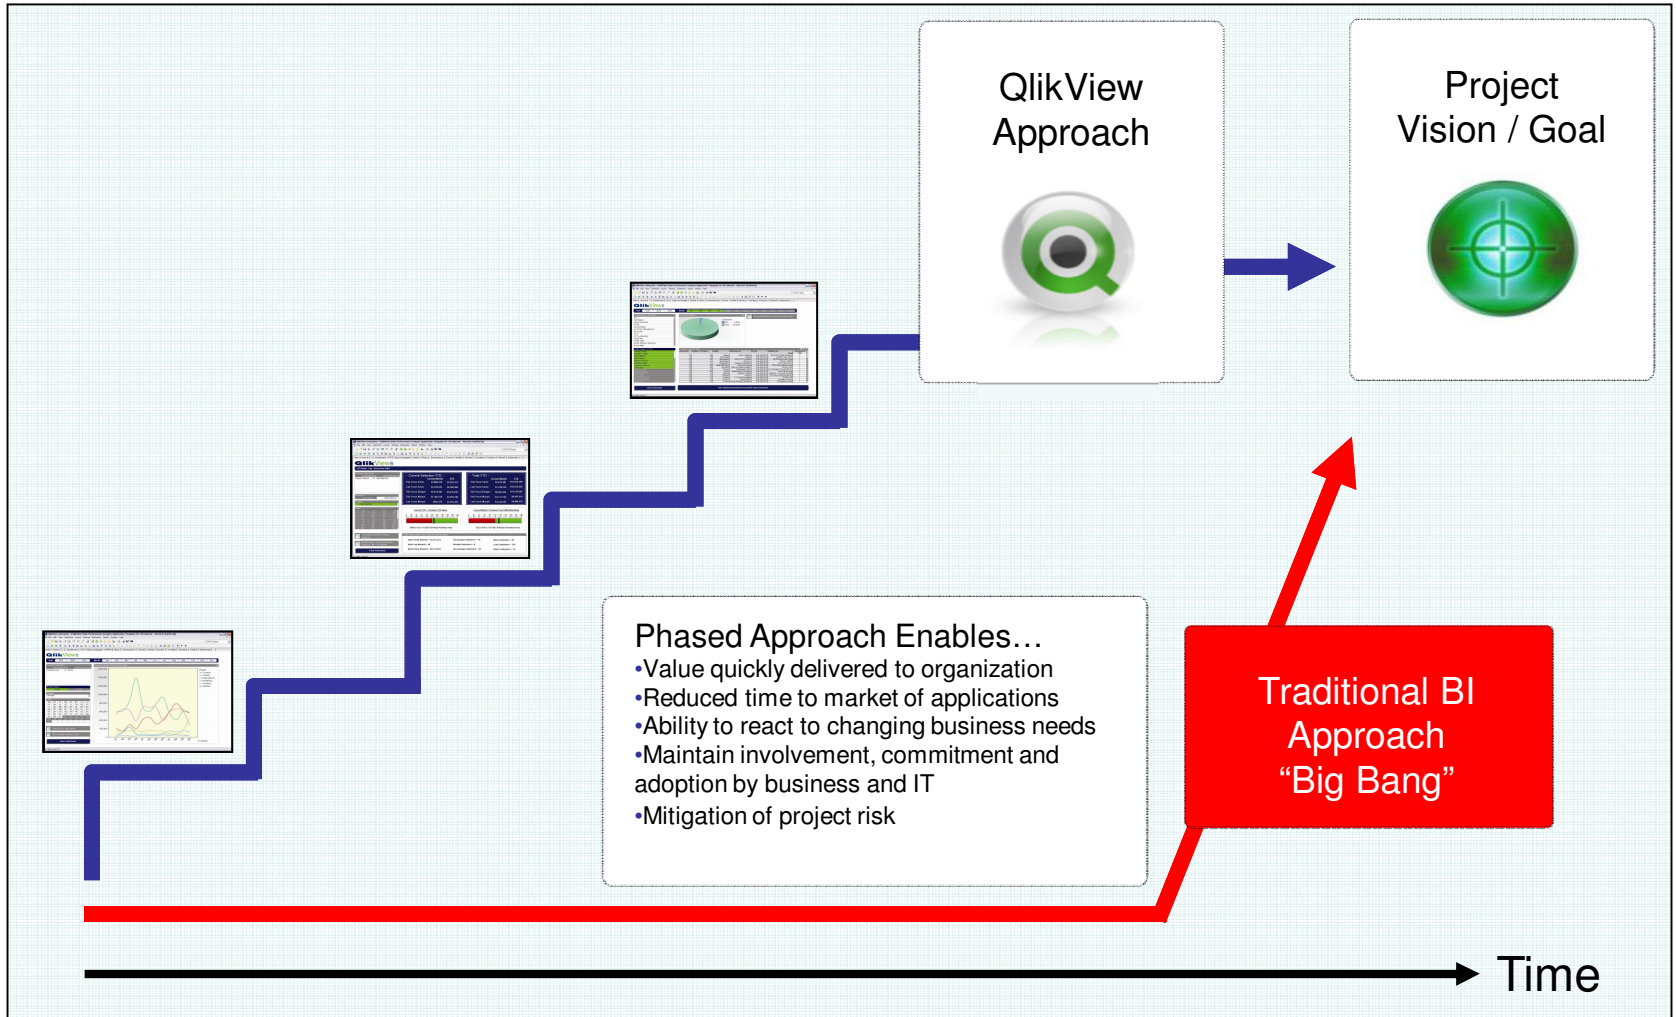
QlikView Approach

Project Vision / Goal

Phased Approach Enables…
•Value quickly delivered to organization
•Reduced time to market of applications
•Ability to react to changing business needs
•Maintain involvement, commitment and adoption by business and IT
•Mitigation of project risk

Traditional BI Approach "Big Bang"

Time